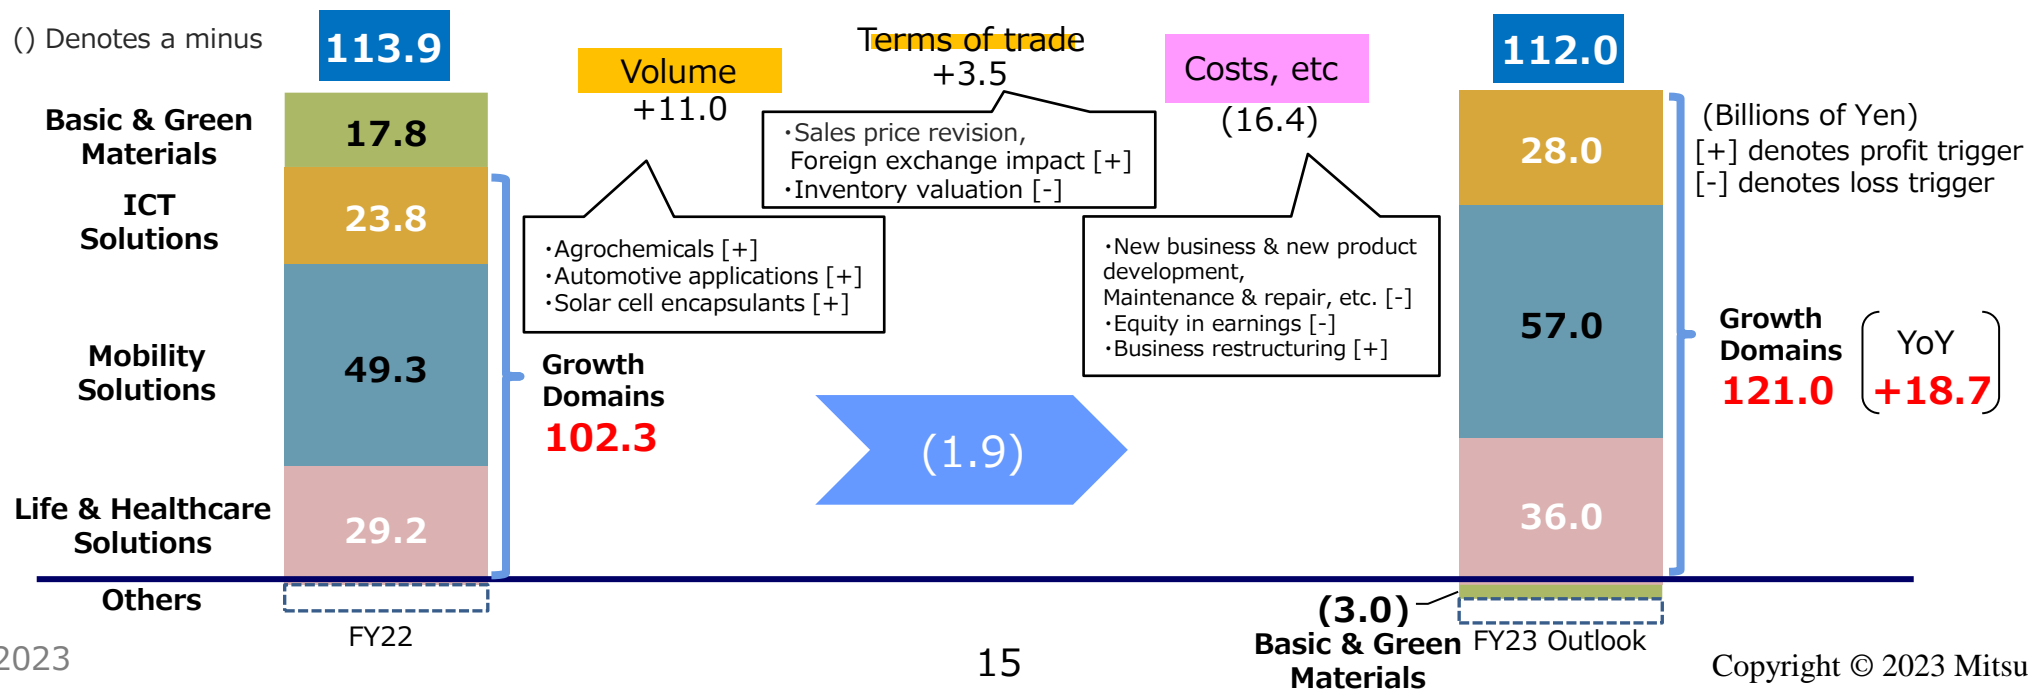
() Denotes a minus

113.9

Basic & Green Materials 17.8

ICT Solutions 23.8

Mobility Solutions 49.3

Life & Healthcare Solutions 29.2

Others

FY22

Growth Domains 102.3

Volume +11.0

・Agrochemicals [+]
・Automotive applications [+]
・Solar cell encapsulants [+]

Terms of trade +3.5

・Sales price revision, Foreign exchange impact [+]
・Inventory valuation [-]

(1.9)

Costs, etc (16.4)

・New business & new product development, Maintenance & repair, etc. [-]
・Equity in earnings [-]
・Business restructuring [+]

112.0

28.0

57.0

36.0

(3.0)
Basic & Green Materials

FY23 Outlook

(Billions of Yen)
[+] denotes profit trigger
[-] denotes loss trigger

Growth Domains 121.0

YoY +18.7

2023

15

Copyright © 2023 Mitsu